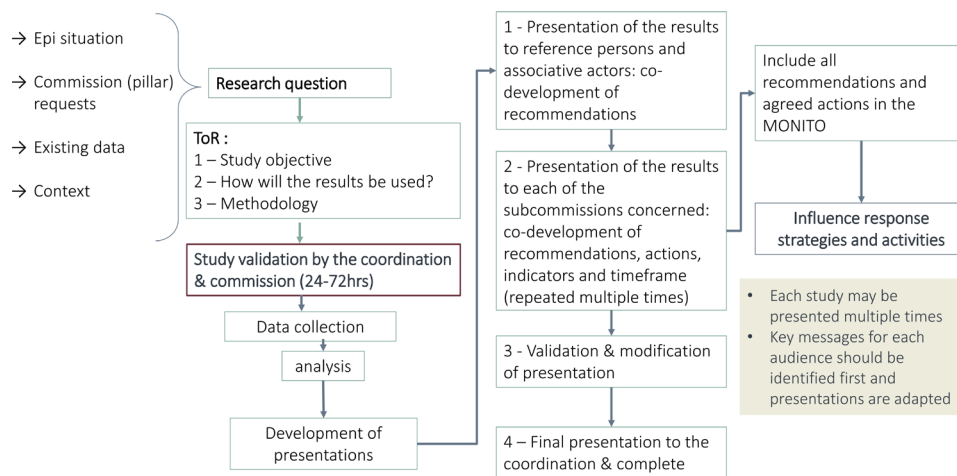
→ Epi situation

→ Commission (pillar) requests

→ Existing data

→ Context

Research question

ToR :
1 – Study objective
2 – How will the results be used?
3 – Methodology

Study validation by the coordination & commission (24-72hrs)

Data collection

analysis

Development of presentations

1 - Presentation of the results to reference persons and associative actors: co-development of recommendations

2 - Presentation of the results to each of the subcommissions concerned: co-development of recommendations, actions, indicators and timeframe (repeated multiple times)

3 - Validation & modification of presentation

4 – Final presentation to the coordination & complete

Include all recommendations and agreed actions in the MONITO

Influence response strategies and activities

• Each study may be presented multiple times
• Key messages for each audience should be identified first and presentations are adapted